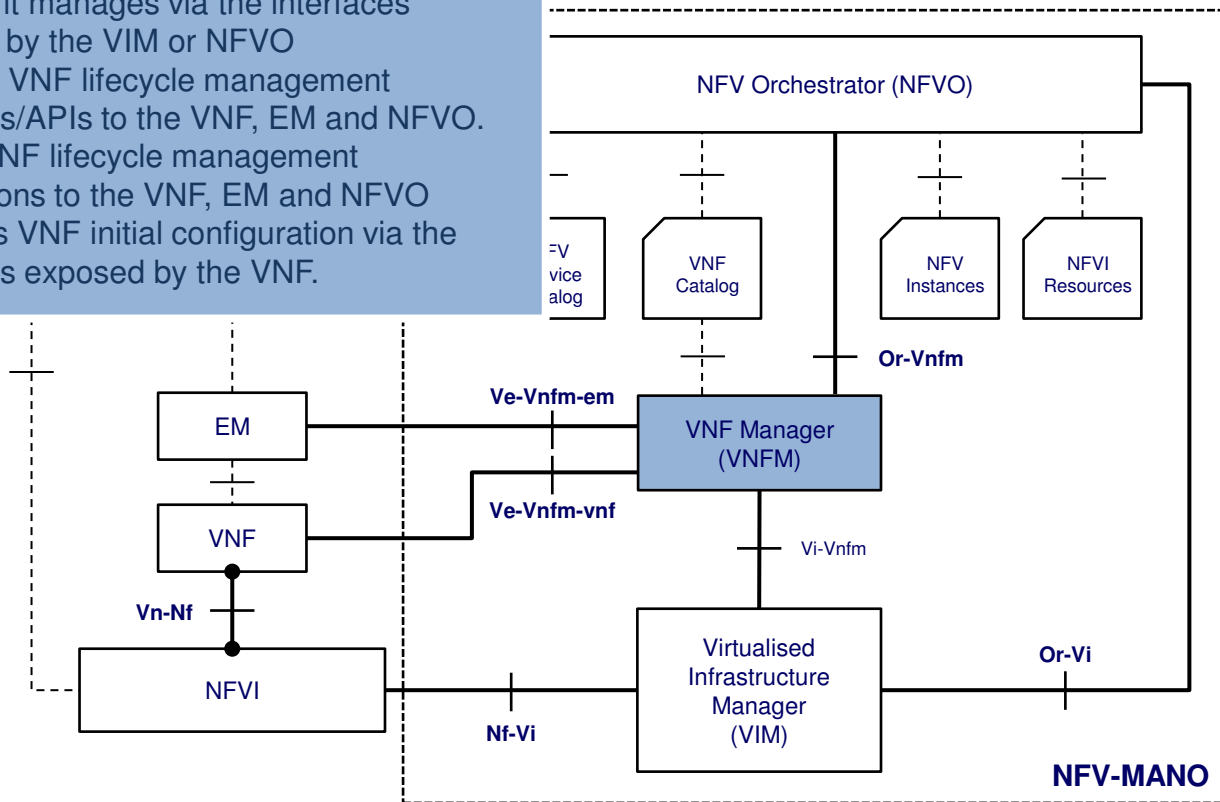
it manages via the interfaces
by the VIM or NFVO
VNF lifecycle management
s/APIs to the VNF, EM and NFVO.
NF lifecycle management
ons to the VNF, EM and NFVO
s VNF initial configuration via the
s exposed by the VNF.

NFV Orchestrator (NFVO)

FV
vice
alog

VNF Catalog

NFV Instances

NFVI Resources

Or-Vnfm

Ve-Vnfm-em

EM

VNF Manager (VNFM)

Ve-Vnfm-vnf

VNF

Vi-Vnfm

Vn-Nf

Virtualised Infrastructure Manager (VIM)

Or-Vi

NFVI

Nf-Vi

NFV-MANO